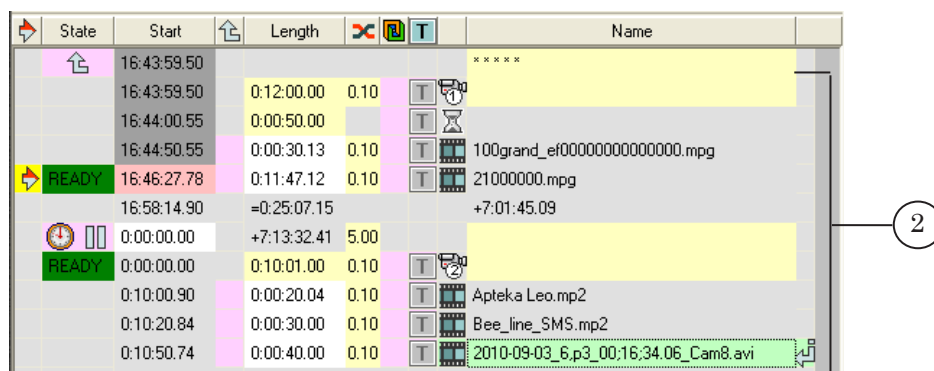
| | State | Start | | Length | | | T | Name |
|---|---|---|---|---|---|---|---|---|
| | | 16:43:59.50 | | | | | | \*\*\*\*\* |
| | | 16:43:59.50 | | 0:12:00.00 | 0.10 | | T | 1 |
| | | 16:44:00.55 | | 0:00:50.00 | | | | |
| | | 16:44:50.55 | | 0:00:30.13 | 0.10 | | T | 100grand_ef00000000000000.mpg |
| | READY | 16:46:27.78 | | 0:11:47.12 | 0.10 | | T | 21000000.mpg |
| | | 16:58:14.90 | | =0:25:07.15 | | | | +7:01:45.09 |
| | | 0:00:00.00 | | +7:13:32.41 | 5.00 | | | |
| | READY | 0:00:00.00 | | 0:10:01.00 | 0.10 | | T | 2 |
| | | 0:10:00.90 | | 0:00:20.04 | 0.10 | | T | Apteka Leo.mp2 |
| | | 0:10:20.84 | | 0:00:30.00 | 0.10 | | T | Bee_line_SMS.mp2 |
| | | 0:10:50.74 | | 0:00:40.00 | 0.10 | | T | 2010-09-03_6,p3_00;16;34.06_Cam8.avi |

2